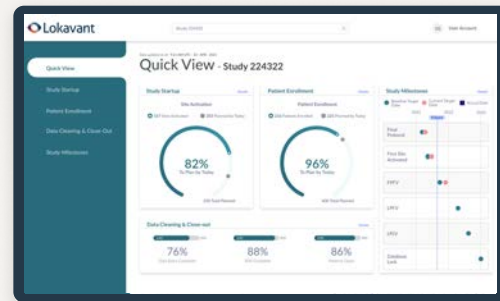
Lokavant

Study 224322

Quick View

Study Startup

Patient Enrollment

Data Cleaning & Close-Out

Study Milestones

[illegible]

Quick View - Study 224322

Study Startup

Site Activation

82%

To Plan by Today

Patient Enrollment

Patient Enrollment

96%

To Plan by Today

Study Milestones

Final Protocol

First Site Activated

FPFV

LPFV

LPLV

Database Lock

Data Cleaning & Close-out

76%

88%

86%